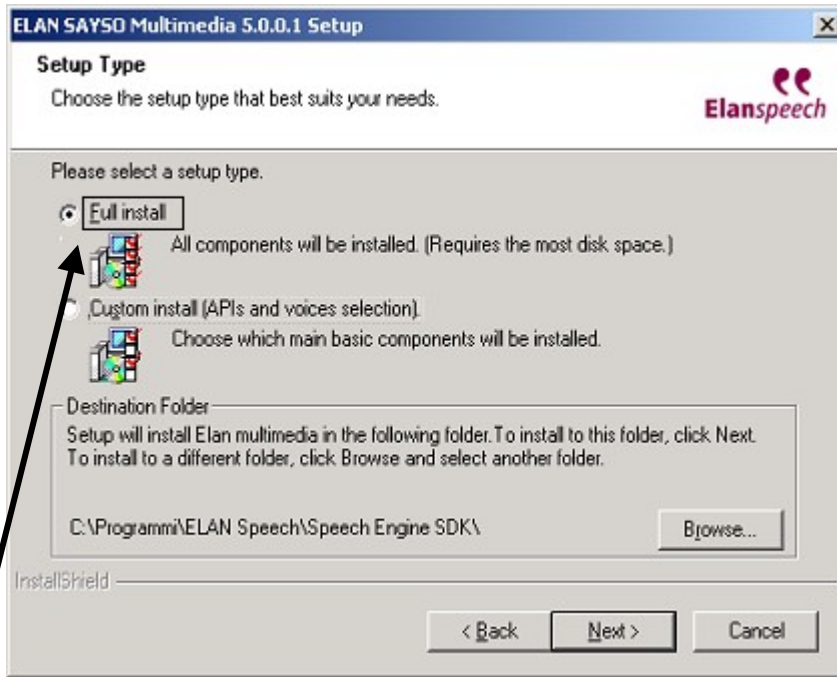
ELAN SAYSO Multimedia 5.0.0.1 Setup

Setup Type

Choose the setup type that best suits your needs.

Elanspeech

Please select a setup type.

Full install

All components will be installed. (Requires the most disk space.)

Custom install (APIs and voices selection).

Choose which main basic components will be installed.

Destination Folder

Setup will install Elan multimedia in the following folder. To install to this folder, click Next. To install to a different folder, click Browse and select another folder.

C:\Programmi\ELAN Speech\Speech Engine SDK\

Browse...

InstallShield

< Back

Next >

Cancel